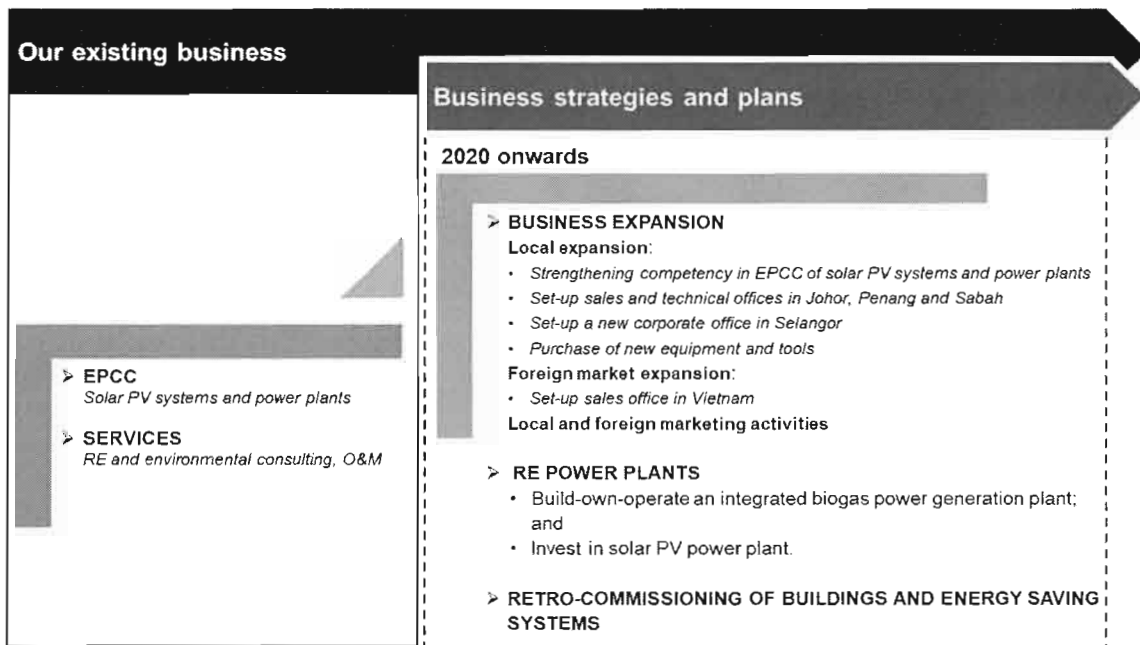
Our existing business

➢ EPCC
Solar PV systems and power plants

➢ SERVICES
RE and environmental consulting, O&M

Business strategies and plans

2020 onwards

➢ BUSINESS EXPANSION
Local expansion:
• Strengthening competency in EPCC of solar PV systems and power plants
• Set-up sales and technical offices in Johor, Penang and Sabah
• Set-up a new corporate office in Selangor
• Purchase of new equipment and tools
Foreign market expansion:
• Set-up sales office in Vietnam
Local and foreign marketing activities

➢ RE POWER PLANTS
• Build-own-operate an integrated biogas power generation plant; and
• Invest in solar PV power plant.

➢ RETRO-COMMISSIONING OF BUILDINGS AND ENERGY SAVING SYSTEMS